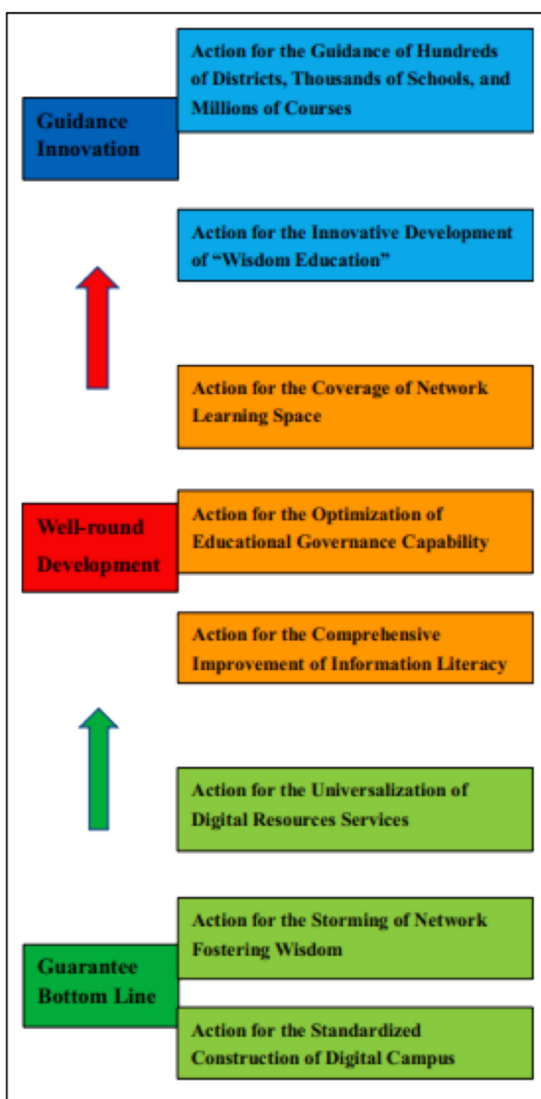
Guidance Innovation

Action for the Guidance of Hundreds of Districts, Thousands of Schools, and Millions of Courses

Action for the Innovative Development of "Wisdom Education"

Action for the Coverage of Network Learning Space

Well-round Development

Action for the Optimization of Educational Governance Capability

Action for the Comprehensive Improvement of Information Literacy

Action for the Universalization of Digital Resources Services

Guarantee Bottom Line

Action for the Storming of Network Fostering Wisdom

Action for the Standardized Construction of Digital Campus